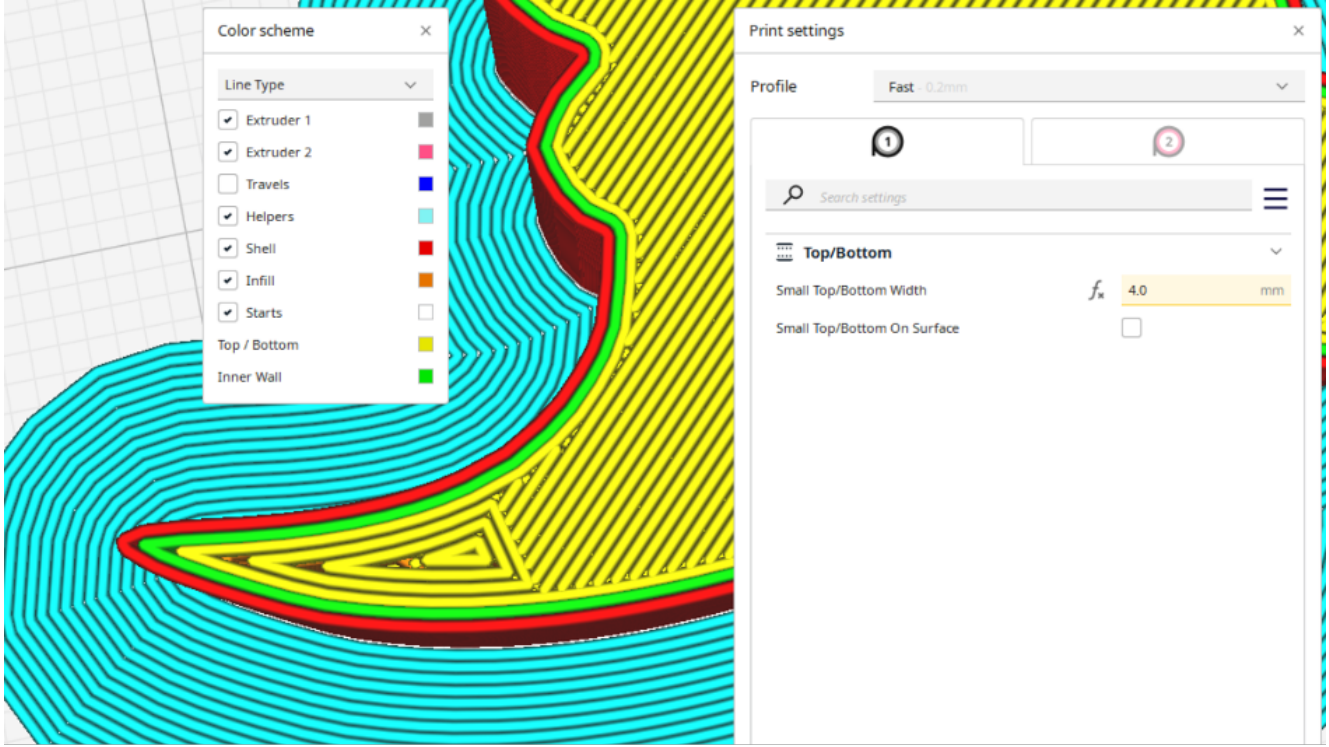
Color scheme ×

Line Type

Extruder 1
Extruder 2
Travels
Helpers
Shell
Infill
Starts
Top / Bottom
Inner Wall

Print settings ×

Profile
Fast - 0.2mm

1
2

Search settings

Top/Bottom

Small Top/Bottom Width
$f_x$
4.0 mm

Small Top/Bottom On Surface